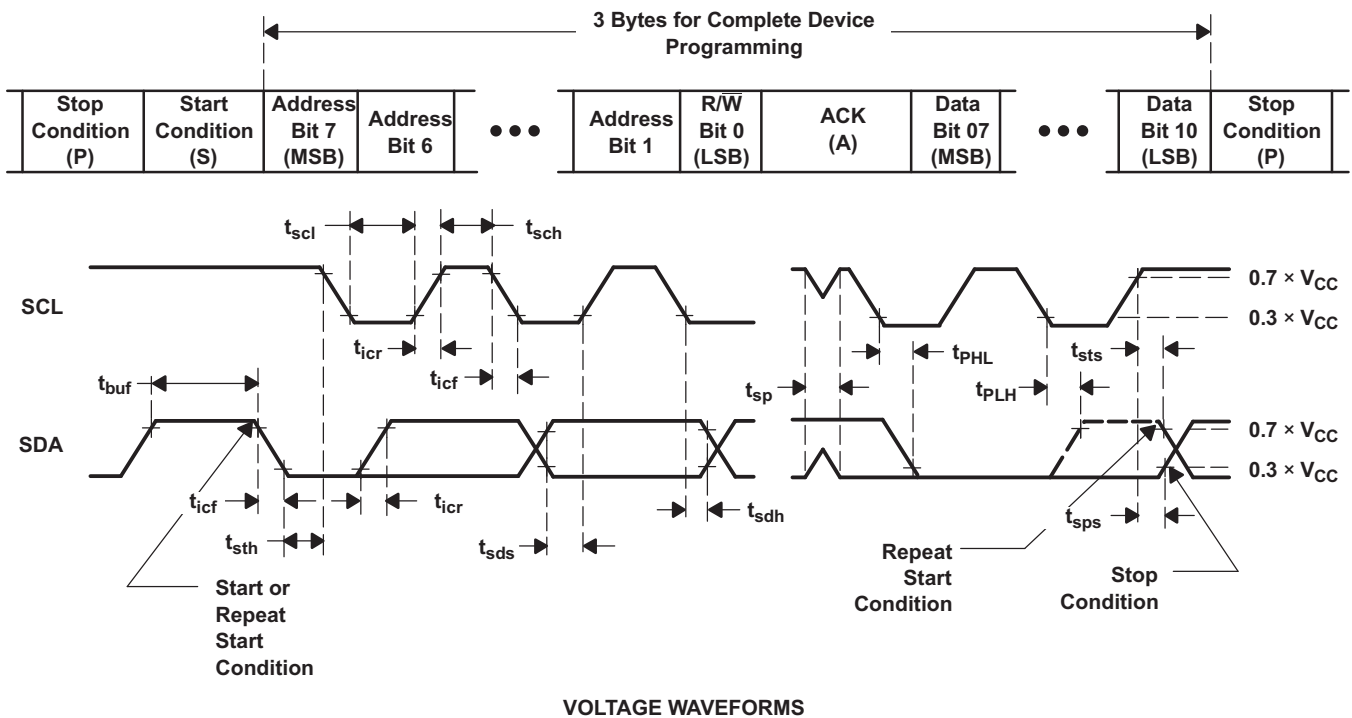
3 Bytes for Complete Device Programming

| Stop Condition (P) | Start Condition (S) | Address Bit 7 (MSB) | Address Bit 6 | ••• | Address Bit 1 | R/$\overline{W}$ Bit 0 (LSB) | ACK (A) | Data Bit 07 (MSB) | ••• | Data Bit 10 (LSB) | Stop Condition (P) |
|---|---|---|---|---|---|---|---|---|---|---|---|

$t_{scl}$ $t_{sch}$

SCL

$0.7 \times V_{CC}$

$0.3 \times V_{CC}$

$t_{icr}$

$t_{icf}$

$t_{PHL}$

$t_{sts}$

$t_{buf}$

$t_{sp}$

$t_{PLH}$

SDA

$0.7 \times V_{CC}$

$0.3 \times V_{CC}$

$t_{icf}$

$t_{icr}$

$t_{sdh}$

$t_{sth}$

$t_{sds}$

$t_{sps}$

Start or Repeat Start Condition

Repeat Start Condition

Stop Condition

VOLTAGE WAVEFORMS